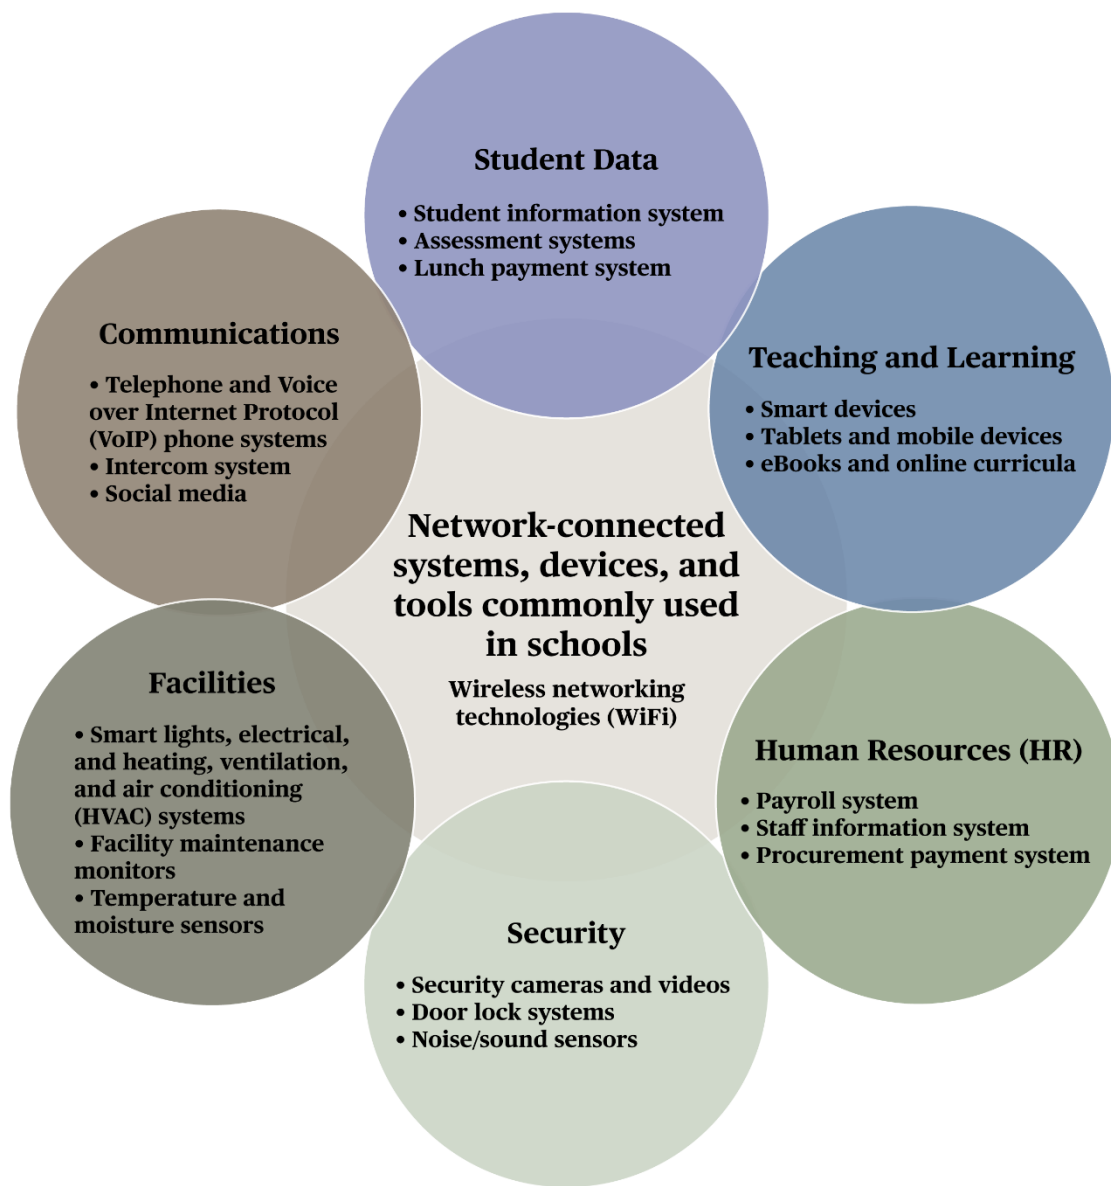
Student Data

• Student information system
• Assessment systems
• Lunch payment system

Communications

• Telephone and Voice over Internet Protocol (VoIP) phone systems
• Intercom system
• Social media

Teaching and Learning

• Smart devices
• Tablets and mobile devices
• eBooks and online curricula

Network-connected systems, devices, and tools commonly used in schools

Wireless networking technologies (WiFi)

Facilities

• Smart lights, electrical, and heating, ventilation, and air conditioning (HVAC) systems
• Facility maintenance monitors
• Temperature and moisture sensors

Human Resources (HR)

• Payroll system
• Staff information system
• Procurement payment system

Security

• Security cameras and videos
• Door lock systems
• Noise/sound sensors